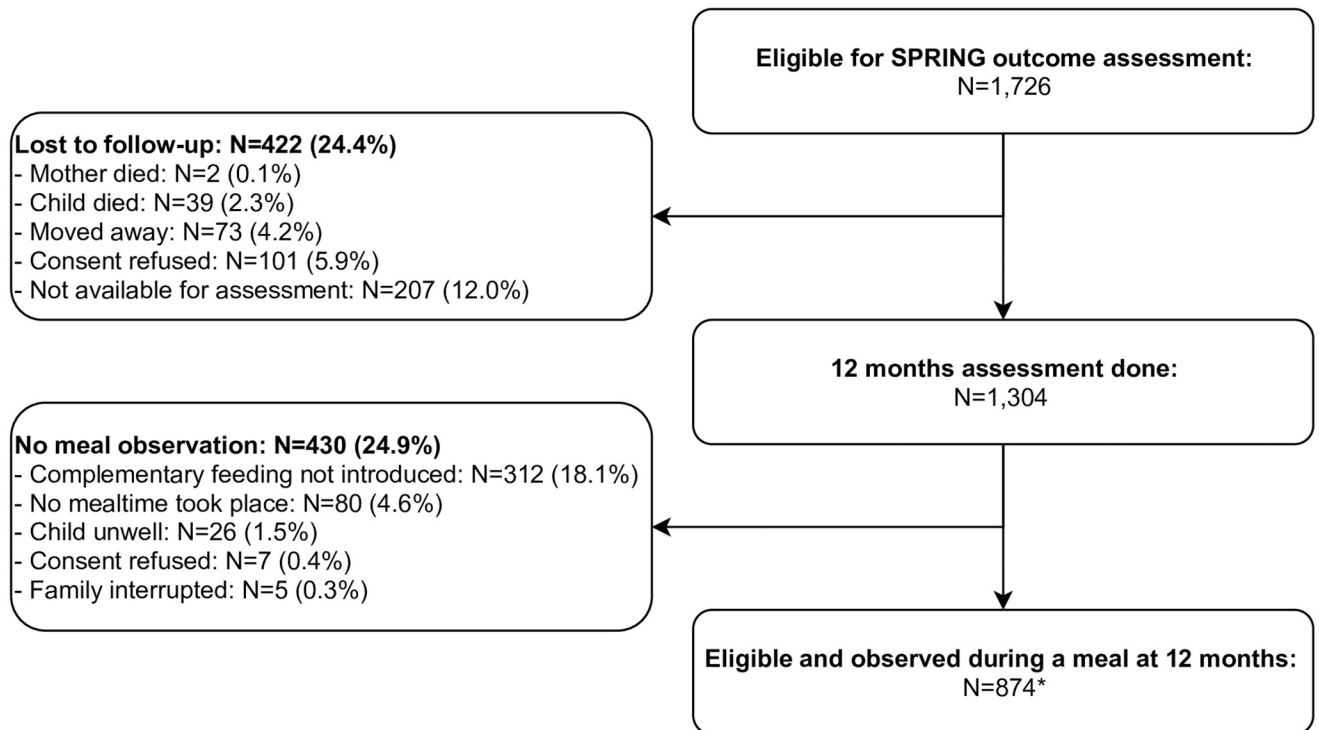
Eligible for SPRING outcome assessment:
N=1,726

Lost to follow-up: N=422 (24.4%)
- Mother died: N=2 (0.1%)
- Child died: N=39 (2.3%)
- Moved away: N=73 (4.2%)
- Consent refused: N=101 (5.9%)
- Not available for assessment: N=207 (12.0%)

12 months assessment done:
N=1,304

No meal observation: N=430 (24.9%)
- Complementary feeding not introduced: N=312 (18.1%)
- No mealtime took place: N=80 (4.6%)
- Child unwell: N=26 (1.5%)
- Consent refused: N=7 (0.4%)
- Family interrupted: N=5 (0.3%)

Eligible and observed during a meal at 12 months:
N=874*